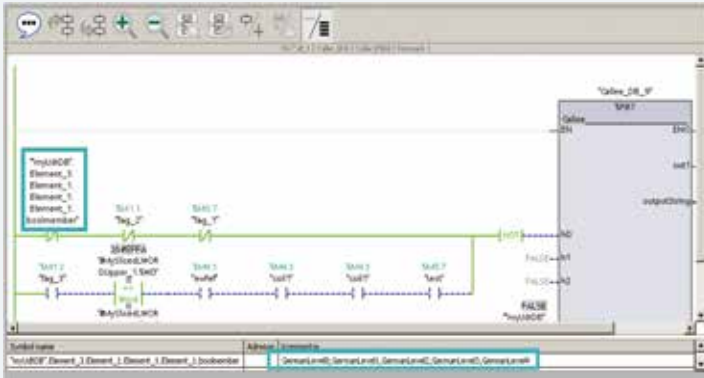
"Callee_DB_0"
SFB1
Callee
EN
ENO
out1
outputString
"myUdtDB".
Element_1.
Element_1.
Element_1.
Element_1.
boolmember
%M1.1
"Tag_2"
%M0.7
"Tag_1"
16#00FFA
"MySlicedLWOR
D.upper_1.%X0"
%M0.3
"Tag_3"
==
Word
%M0.1
"InvRef"
%M0.3
"coil1"
%M0.5
"coil1"
%M0.7
"test"
FALSE
"myUdtDB"
"MySlicedLWOR
IN1
IN2
IN3
Symbol name
Address
Comments
"myUdtDB".Element_1.Element_1.Element_1.Element_1.boolmember
GermanLevel0,GermanLevel0,GermanLevel0,GermanLevel0,GermanLevel4